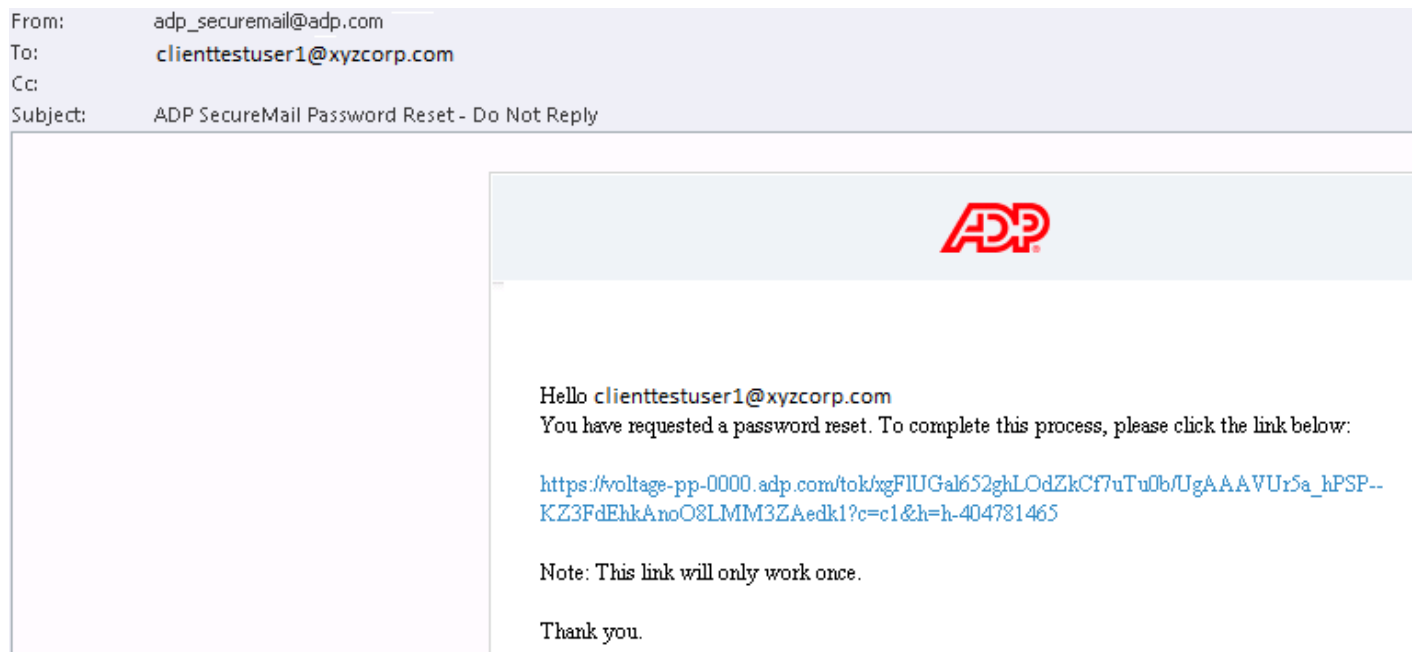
From: adp_securemail@adp.com
To: clienttestuser1@xyzcorp.com
Cc:
Subject: ADP SecureMail Password Reset - Do Not Reply

ADP

Hello clienttestuser1@xyzcorp.com
You have requested a password reset. To complete this process, please click the link below:

https://voltage-pp-0000.adp.com/tok/xgFlUGal652ghLOdZkCf7uTu0b/UgAAAVUr5a_hPSP--KZ3FdEhkAnoO8LMM3ZAedk1?c=c1&h=h-404781465

Note: This link will only work once.

Thank you.